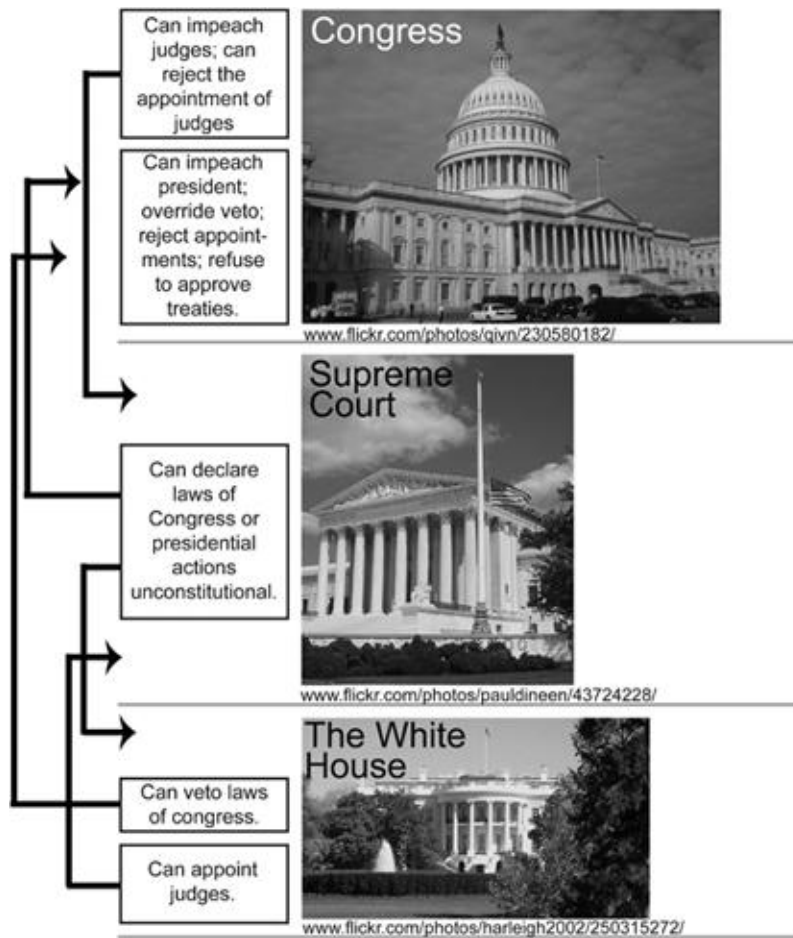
Can impeach judges; can reject the appointment of judges

Congress

Can impeach president; override veto; reject appointments; refuse to approve treaties.

www.flickr.com/photos/qivn/230580182/

Supreme Court

Can declare laws of Congress or presidential actions unconstitutional.

www.flickr.com/photos/pauldineen/43724228/

The White House

Can veto laws of congress.

Can appoint judges.

www.flickr.com/photos/harleigh2002/250315272/